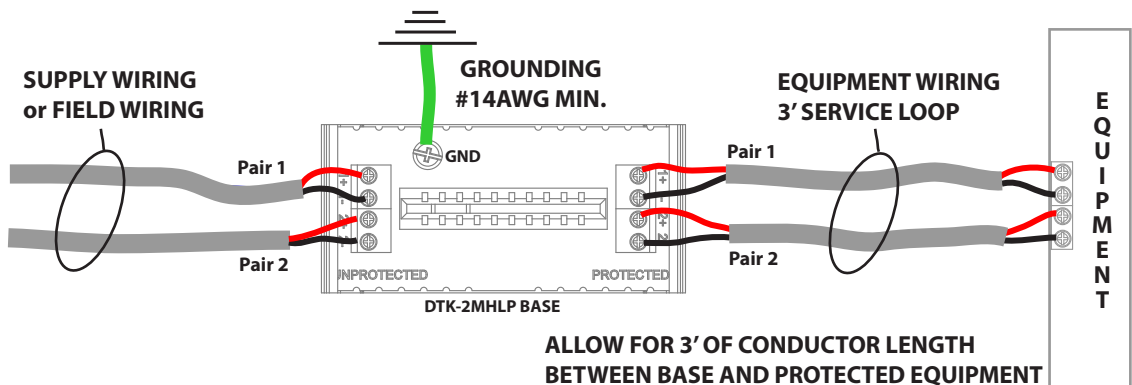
SUPPLY WIRING
or FIELD WIRING

GROUNDING
#14AWG MIN.

EQUIPMENT WIRING
3' SERVICE LOOP

E
Q
U
I
P
M
E
N
T

GND

Pair 1

Pair 2

1+
1-
2+
2-

INPROTECTED

PROTECTED

1+
1-
2+
2-

Pair 1

Pair 2

DTK-2MHLP BASE

ALLOW FOR 3' OF CONDUCTOR LENGTH
BETWEEN BASE AND PROTECTED EQUIPMENT